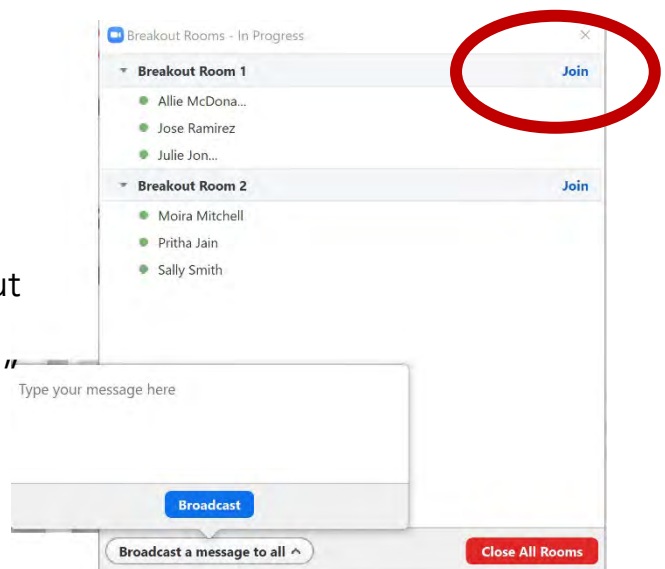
Breakout Rooms - In Progress

×

Breakout Room 1

Join

Allie McDona...

Jose Ramirez

Julie Jon...

Breakout Room 2

Join

Moira Mitchell

Pritha Jain

Sally Smith

ut

"

Type your message here

Broadcast

Broadcast a message to all ^

Close All Rooms